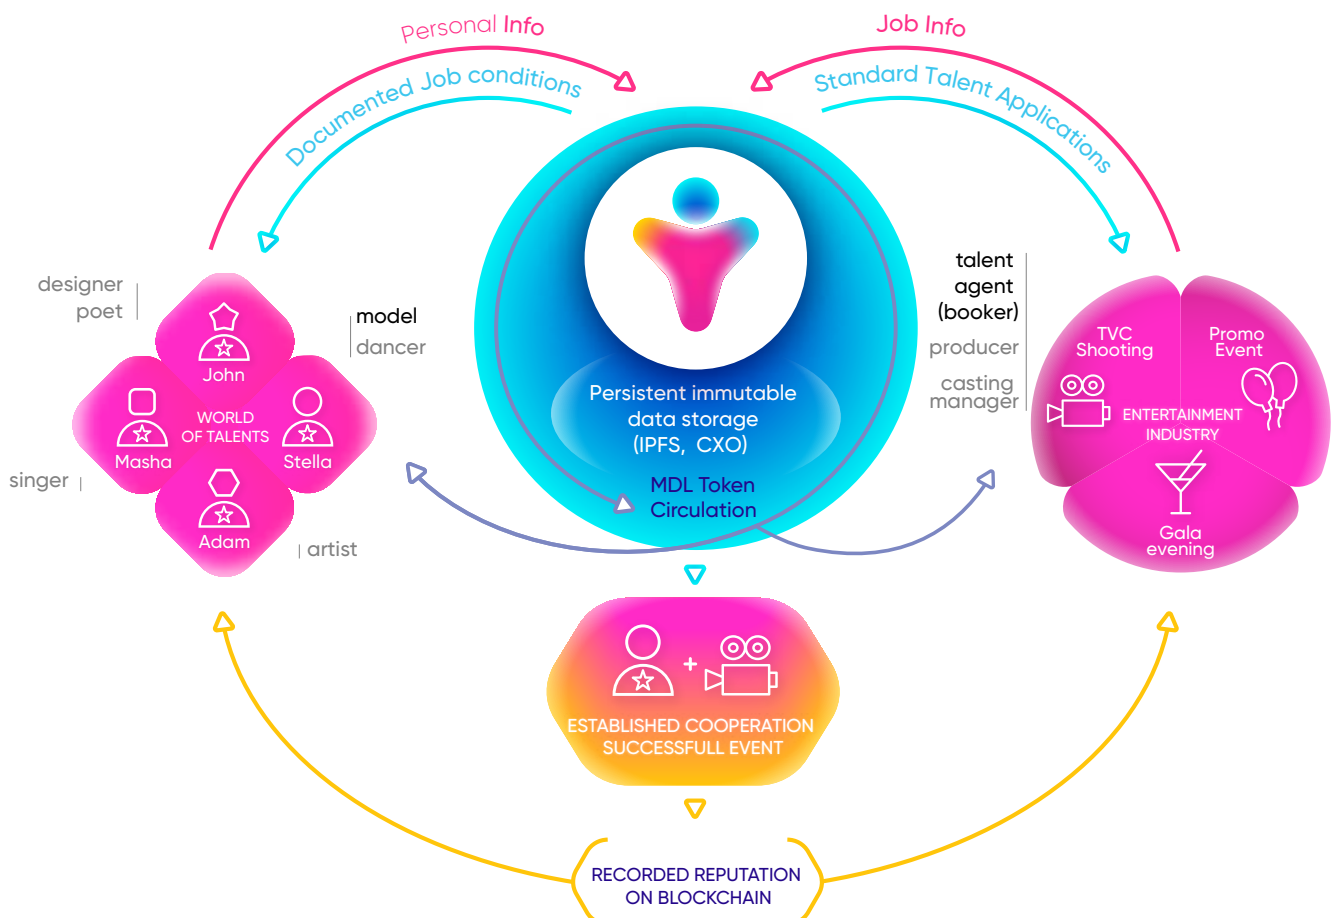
Personal Info

Documented Job conditions

Job Info

Standard Talent Applications

designer
poet

model
dancer

John

Masha

WORLD OF TALENTS

Stella

Adam

singer

artist

Persistent immutable data storage (IPFS, CXO)

MDL Token Circulation

talent agent (booker)

producer

casting manager

TVC Shooting

Promo Event

ENTERTAINMENT INDUSTRY

Gala evening

+

ESTABLISHED COOPERATION SUCCESSFULL EVENT

RECORDED REPUTATION ON BLOCKCHAIN